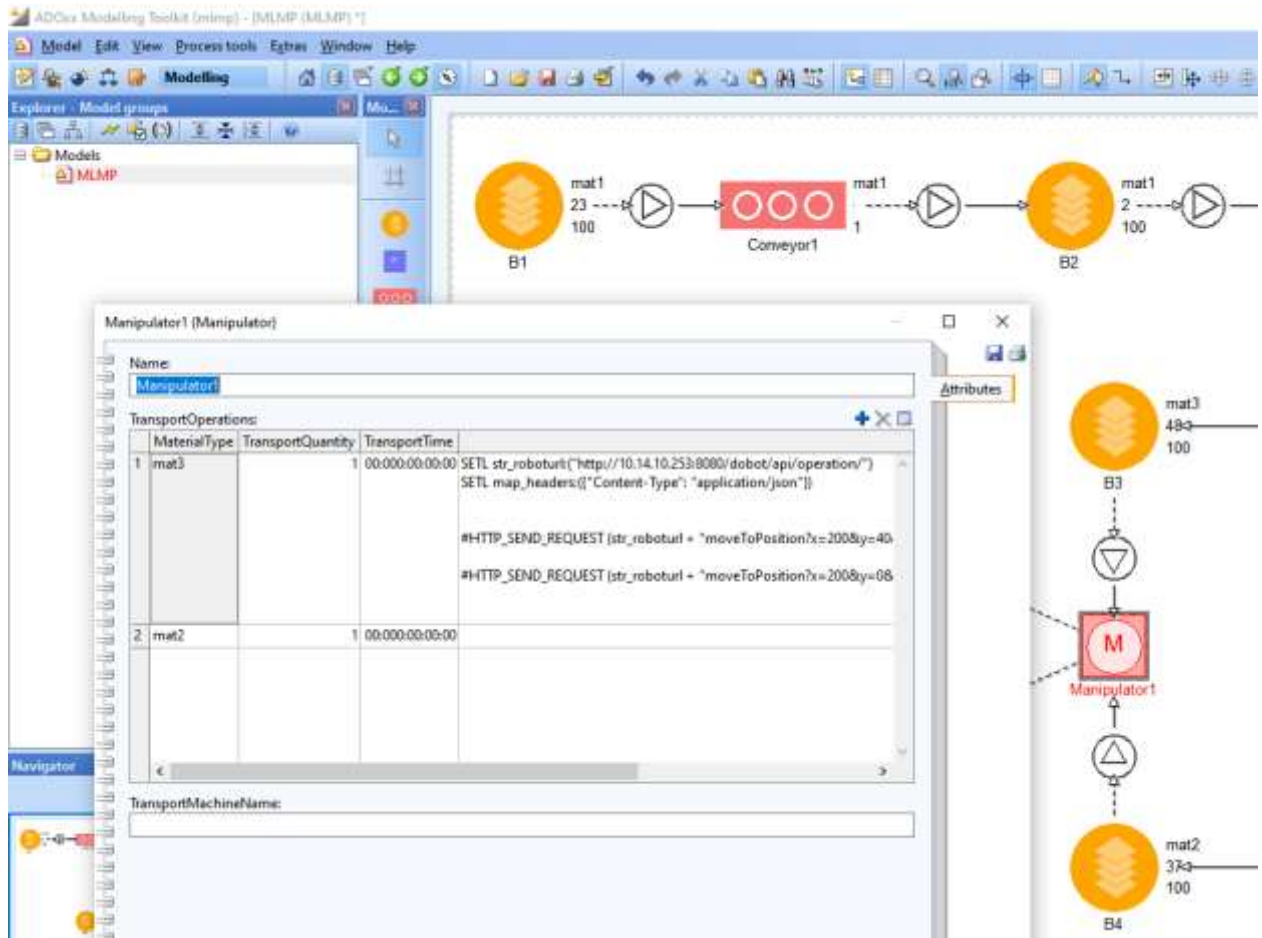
ADOxx Modelling Toolkit (mlmp) - [MLMP (MLMP) *]

Model Edit View Process tools Extras Window Help

Modelling

Explorer - Model groups

Mo...

Models
MLMP

mat1
23
100
B1

Conveyor1

mat1
1

mat1
2
100
B2

Manipulator1 (Manipulator)

Name:
Manipulator1

Attributes

TransportOperations:

| | MaterialType | TransportQuantity | TransportTime | |
|---|---|---|---|---|
| 1 | mat3 | 1 | 00:000:00:00:00 | SETL str_roboturl:("http://10.14.10.253:8080/dobot/api/operation/") SETL map_headers:({"Content-Type": "application/json"}) #HTTP_SEND_REQUEST (str_roboturl + "moveToPosition?x=200&y=40 #HTTP_SEND_REQUEST (str_roboturl + "moveToPosition?x=200&y=08 |
| 2 | mat2 | 1 | 00:000:00:00:00 | |

TransportMachineName:

Navigator

mat3
48
100
B3

M
Manipulator1

mat2
37
100
B4